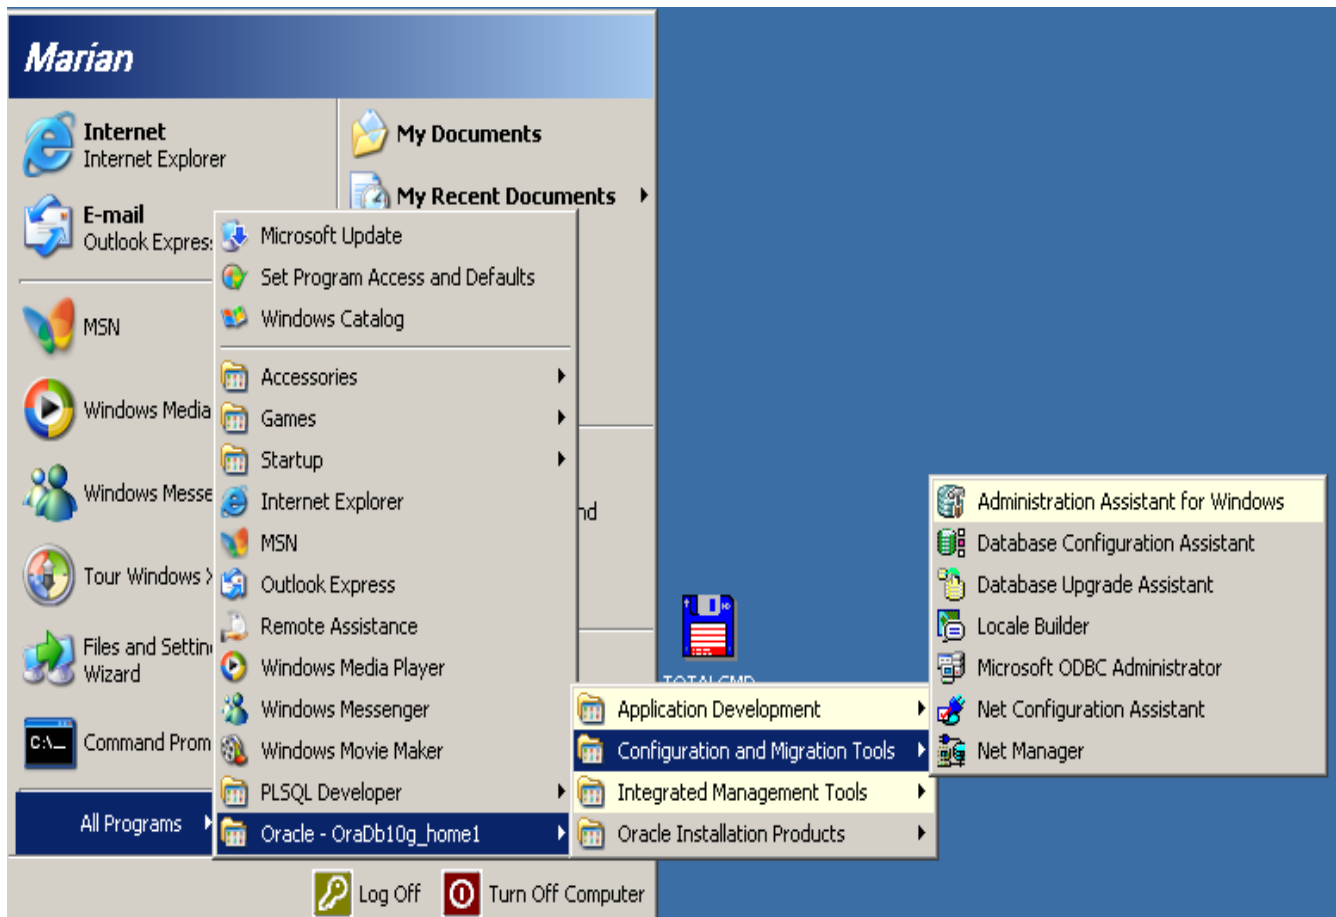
Marian

Internet
Internet Explorer

E-mail
Outlook Expres

MSN

Windows Media

Windows Messe

Tour Windows X

Files and Settin
Wizard

Command Prom

All Programs

My Documents

My Recent Documents

nd

Microsoft Update
Set Program Access and Defaults
Windows Catalog
Accessories
Games
Startup
Internet Explorer
MSN
Outlook Express
Remote Assistance
Windows Media Player
Windows Messenger
Windows Movie Maker
PLSQL Developer
Oracle - OraDb10g_home1

TOTALCMD

Application Development
Configuration and Migration Tools
Integrated Management Tools
Oracle Installation Products

Administration Assistant for Windows
Database Configuration Assistant
Database Upgrade Assistant
Locale Builder
Microsoft ODBC Administrator
Net Configuration Assistant
Net Manager

Log Off
Turn Off Computer